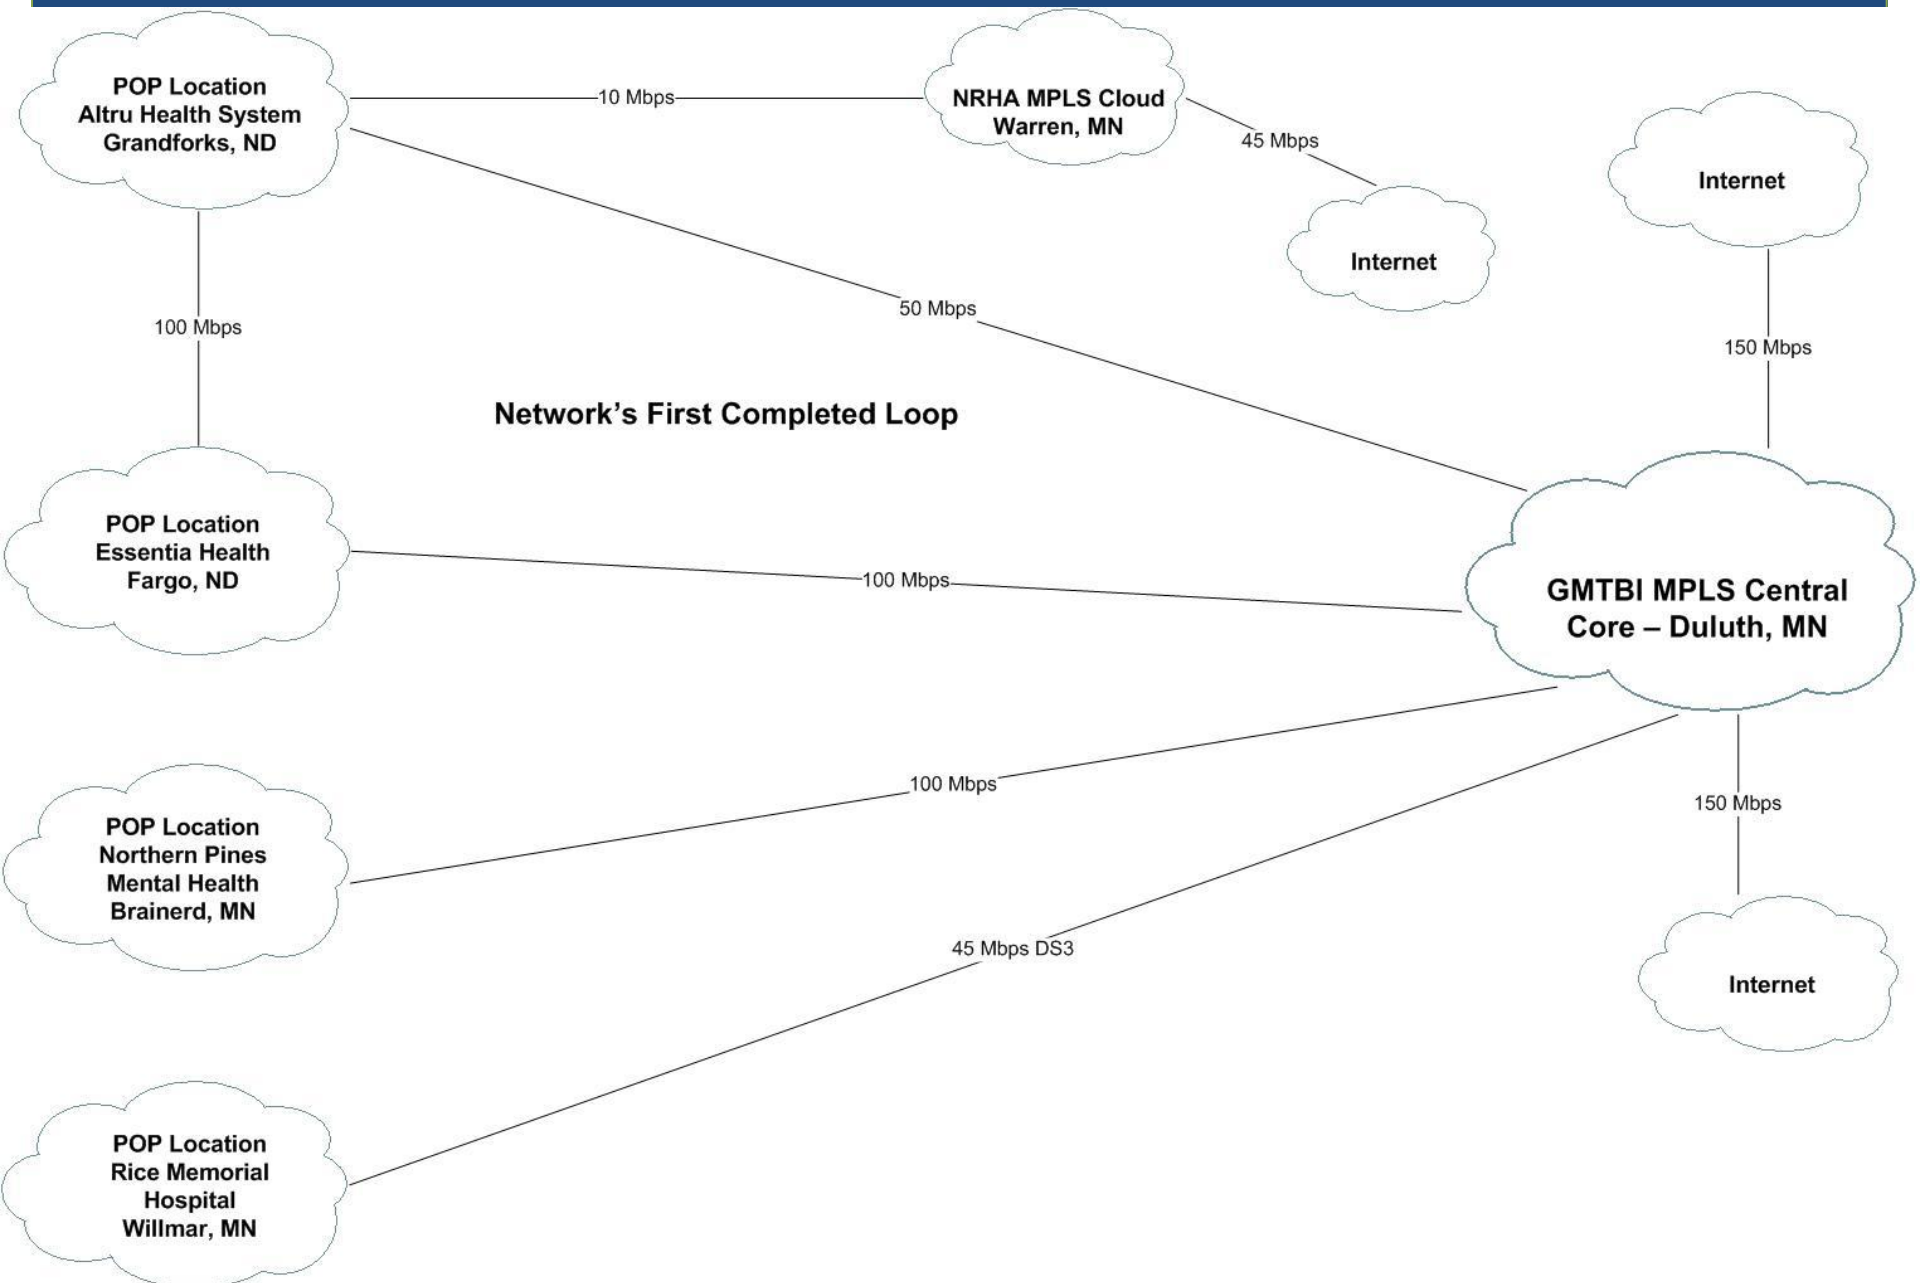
POP Location
Altru Health System
Grandforks, ND

10 Mbps

NRHA MPLS Cloud
Warren, MN

45 Mbps

Internet

Internet

100 Mbps

50 Mbps

150 Mbps

Network's First Completed Loop

POP Location
Essentia Health
Fargo, ND

100 Mbps

GMTBI MPLS Central
Core – Duluth, MN

100 Mbps

150 Mbps

POP Location
Northern Pines
Mental Health
Brainerd, MN

45 Mbps DS3

Internet

POP Location
Rice Memorial
Hospital
Willmar, MN